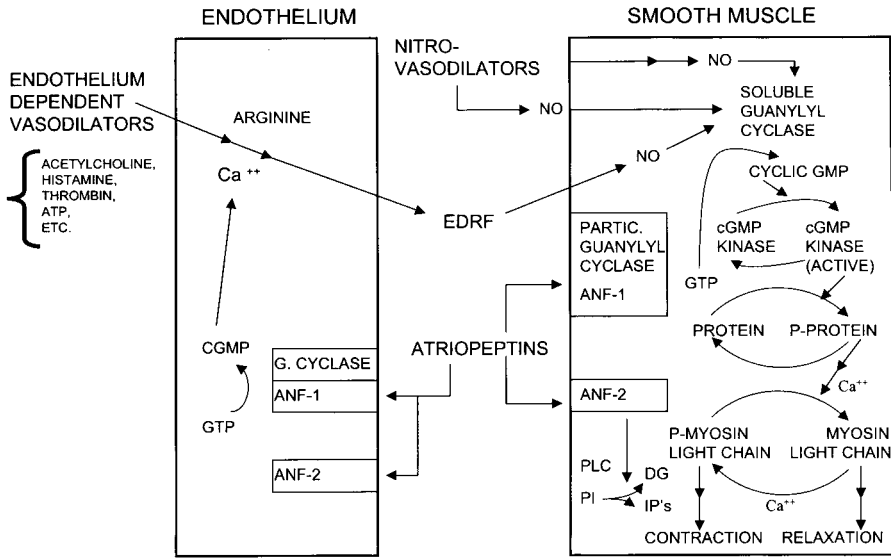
ENDOTHELIUM

SMOOTH MUSCLE

NITRO-VASODILATORS

ENDOTHELIUM DEPENDENT VASODILATORS

ACETYLCHOLINE, HISTAMINE, THROMBIN, ATP, ETC.

ARGININE

Ca$^{++}$

NO

NO

NO

SOLUBLE GUANYLYL CYCLASE

CYCLIC GMP

EDRF

PARTIC. GUANYLYL CYCLASE

ANF-1

cGMP KINASE

cGMP KINASE (ACTIVE)

GTP

PROTEIN

P-PROTEIN

CGMP

G. CYCLASE

ATRIOPEPTINS

ANF-1

GTP

ANF-2

Ca$^{++}$

P-MYOSIN LIGHT CHAIN

MYOSIN LIGHT CHAIN

ANF-2

PLC

DG

PI

IP's

Ca$^{++}$

CONTRACTION

RELAXATION